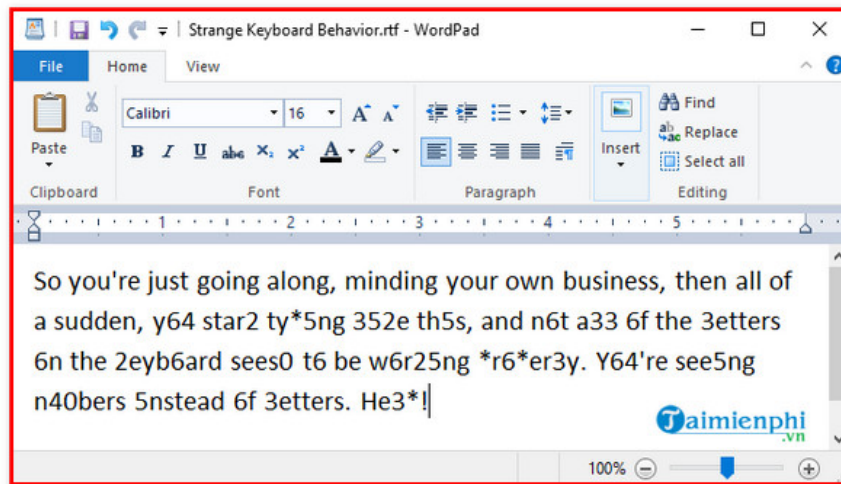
Strange Keyboard Behavior.rtf - WordPad

File Home View

Paste
Clipboard

Calibri 16
B I U abc $X_2$ $X^2$ A
Font

Paragraph

Insert

Find
Replace
Select all
Editing

1 2 3 4 5

So you're just going along, minding your own business, then all of a sudden, y64 star2 ty*5ng 352e th5s, and n6t a33 6f the 3etters 6n the 2eyb6ard sees0 t6 be w6r25ng *r6*er3y. Y64're see5ng n40bers 5nstead 6f 3etters. He3*!

Taimienphi.vn

100%